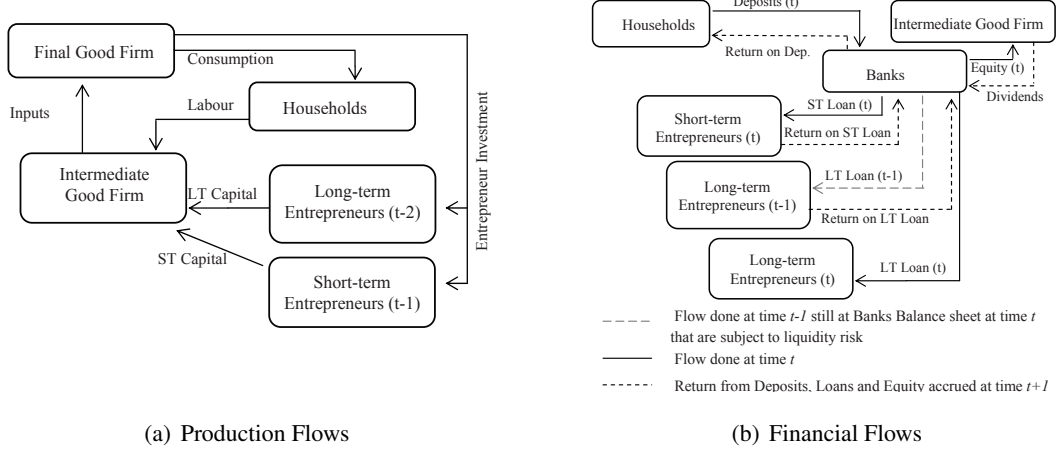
Final Good Firm

Consumption

Households

Inputs

Labour

Entrepreneur Investment

Intermediate Good Firm

LT Capital

Long-term Entrepreneurs (t-2)

ST Capital

Short-term Entrepreneurs (t-1)

(a) Production Flows

Households

Deposits (t)

Intermediate Good Firm

Return on Dep.

Banks

Equity (t)

Dividends

ST Loan (t)

Short-term Entrepreneurs (t)

Return on ST Loan

LT Loan (t-1)

Long-term Entrepreneurs (t-1)

Return on LT Loan

Long-term Entrepreneurs (t)

LT Loan (t)

Flow done at time *t-1* still at Banks Balance sheet at time *t* that are subject to liquidity risk

Flow done at time *t*

Return from Deposits, Loans and Equity accrued at time *t+1*

(b) Financial Flows